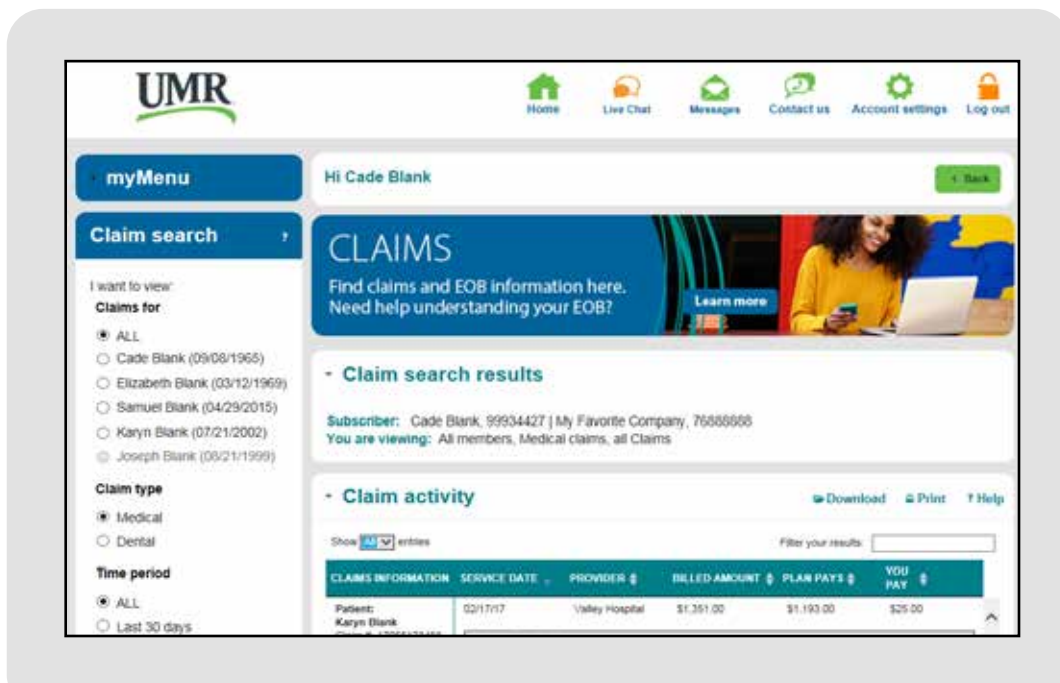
UMR

Home Live Chat Messages Contact us Account settings Log out

myMenu

Claim search

I want to view:
Claims for
ALL
Cade Blank (09/08/1965)
Elizabeth Blank (03/12/1969)
Samuel Blank (04/29/2015)
Karyn Blank (07/21/2002)
Joseph Blank (08/21/1999)

Claim type
Medical
Dental

Time period
ALL
Last 30 days

Hi Cade Blank

< Back

CLAIMS
Find claims and EOB information here.
Need help understanding your EOB?
Learn more

Claim search results

Subscriber: Cade Blank, 99934427 | My Favorite Company, 76888888
You are viewing: All members, Medical claims, all Claims

Claim activity

Download Print ? Help

Show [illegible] entries

Filter your results:

| CLAIMS INFORMATION | SERVICE DATE | PROVIDER | BILLED AMOUNT | PLAN PAYS | YOU PAY |
|---|---|---|---|---|---|
| Patient: Karyn Blank | 02/17/17 | Valley Hospital | $1,351.00 | $1,193.00 | $25.00 |